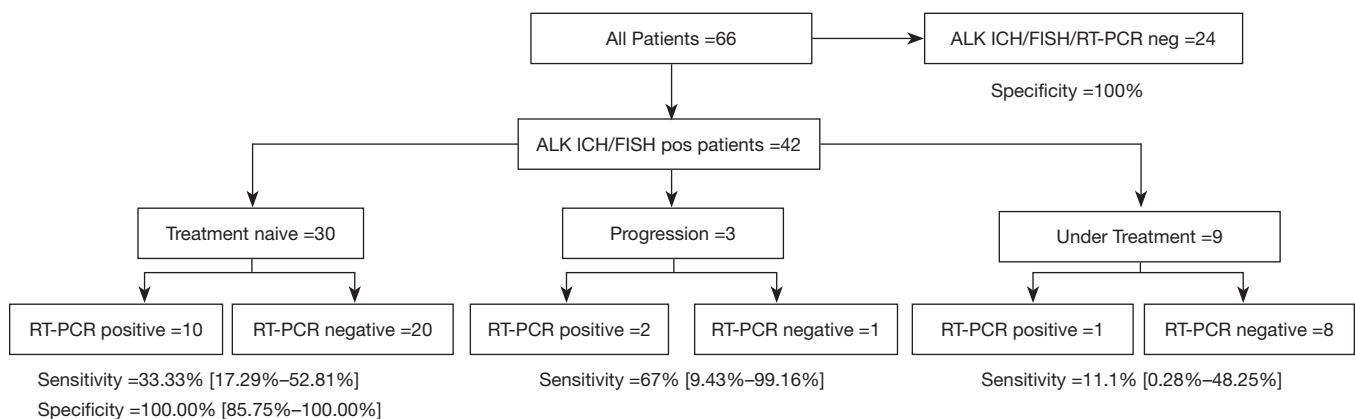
All Patients =66

ALK ICH/FISH/RT-PCR neg =24

Specificity =100%

ALK ICH/FISH pos patients =42

Treatment naive =30

Progression =3

Under Treatment =9

RT-PCR positive =10

RT-PCR negative =20

RT-PCR positive =2

RT-PCR negative =1

RT-PCR positive =1

RT-PCR negative =8

Sensitivity =33.33% [17.29%–52.81%]
Specificity =100.00% [85.75%–100.00%]

Sensitivity =67% [9.43%–99.16%]

Sensitivity =11.1% [0.28%–48.25%]